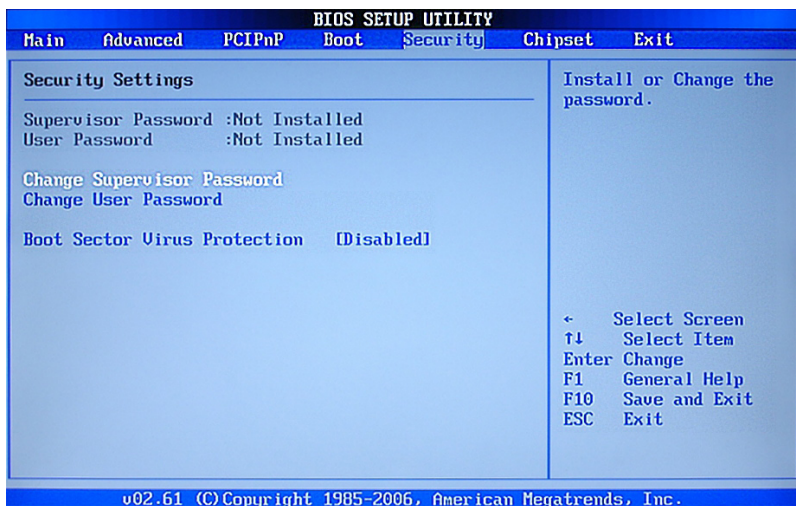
BIOS SETUP UTILITY

Main Advanced PCIPnP Boot Security Chipset Exit

Security Settings

Supervisor Password :Not Installed
User Password :Not Installed

Change Supervisor Password
Change User Password

Boot Sector Virus Protection [Disabled]

Install or Change the password.

← Select Screen
↑↓ Select Item
Enter Change
F1 General Help
F10 Save and Exit
ESC Exit

v02.61 (C)Copyright 1985-2006, American Megatrends, Inc.